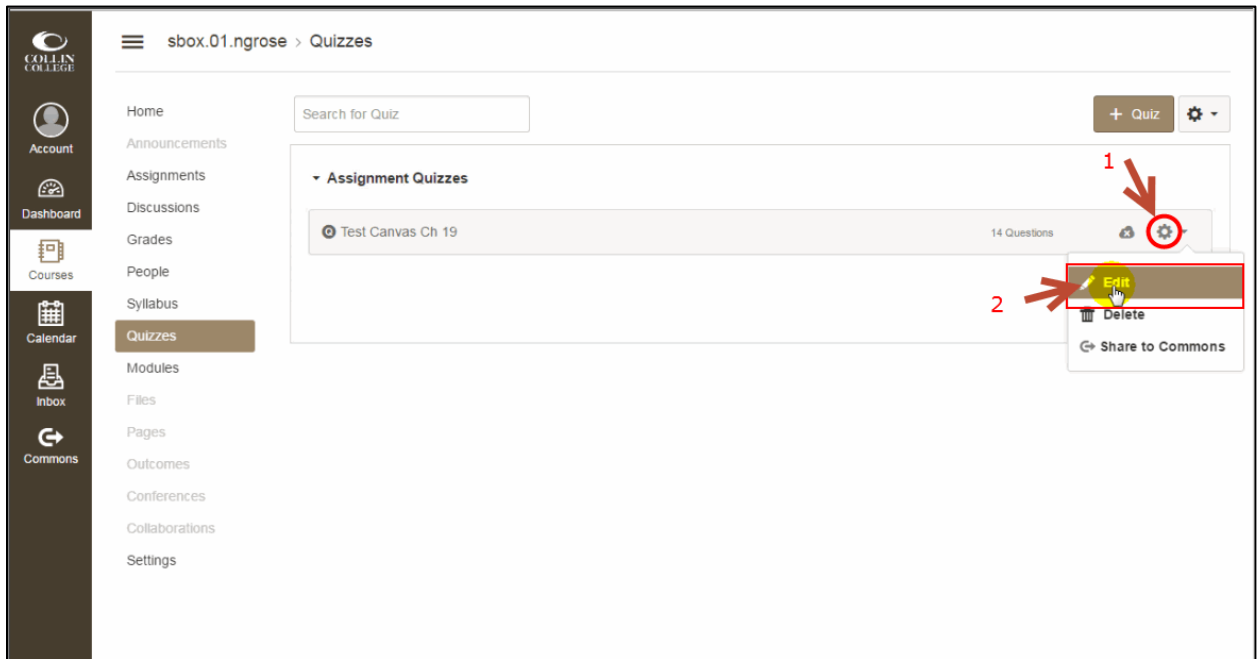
COLLIN COLLEGE

Account
Dashboard
Courses
Calendar
Inbox
Commons

sbox.01.ngrose > Quizzes

Home
Announcements
Assignments
Discussions
Grades
People
Syllabus
Quizzes
Modules
Files
Pages
Outcomes
Conferences
Collaborations
Settings

Search for Quiz

+ Quiz

1

Assignment Quizzes

Test Canvas Ch 19

14 Questions

2

Edit
Delete
Share to Commons